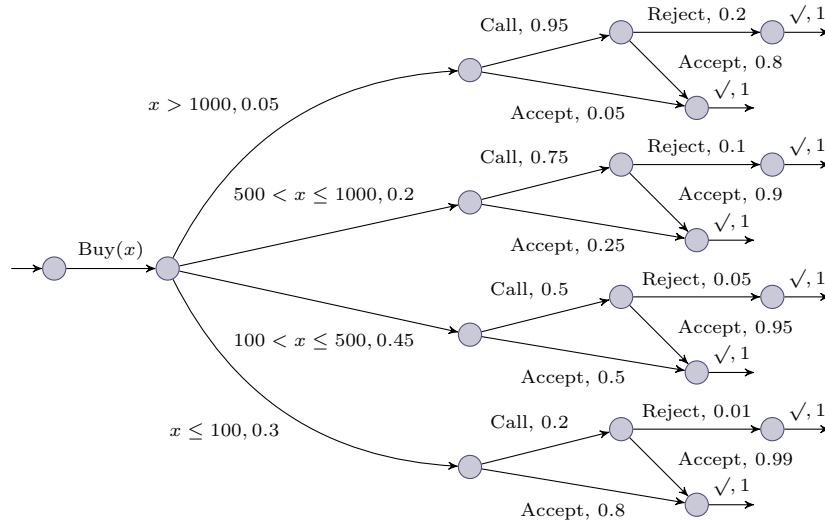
Buy$(x)$

$x > 1000, 0.05$

Call, 0.95

Reject, 0.2

$\surd, 1$

Accept, 0.8

$\surd, 1$

Accept, 0.05

$500 < x \leq 1000, 0.2$

Call, 0.75

Reject, 0.1

$\surd, 1$

Accept, 0.9

$\surd, 1$

Accept, 0.25

$100 < x \leq 500, 0.45$

Call, 0.5

Reject, 0.05

$\surd, 1$

Accept, 0.95

$\surd, 1$

Accept, 0.5

$x \leq 100, 0.3$

Call, 0.2

Reject, 0.01

$\surd, 1$

Accept, 0.99

$\surd, 1$

Accept, 0.8